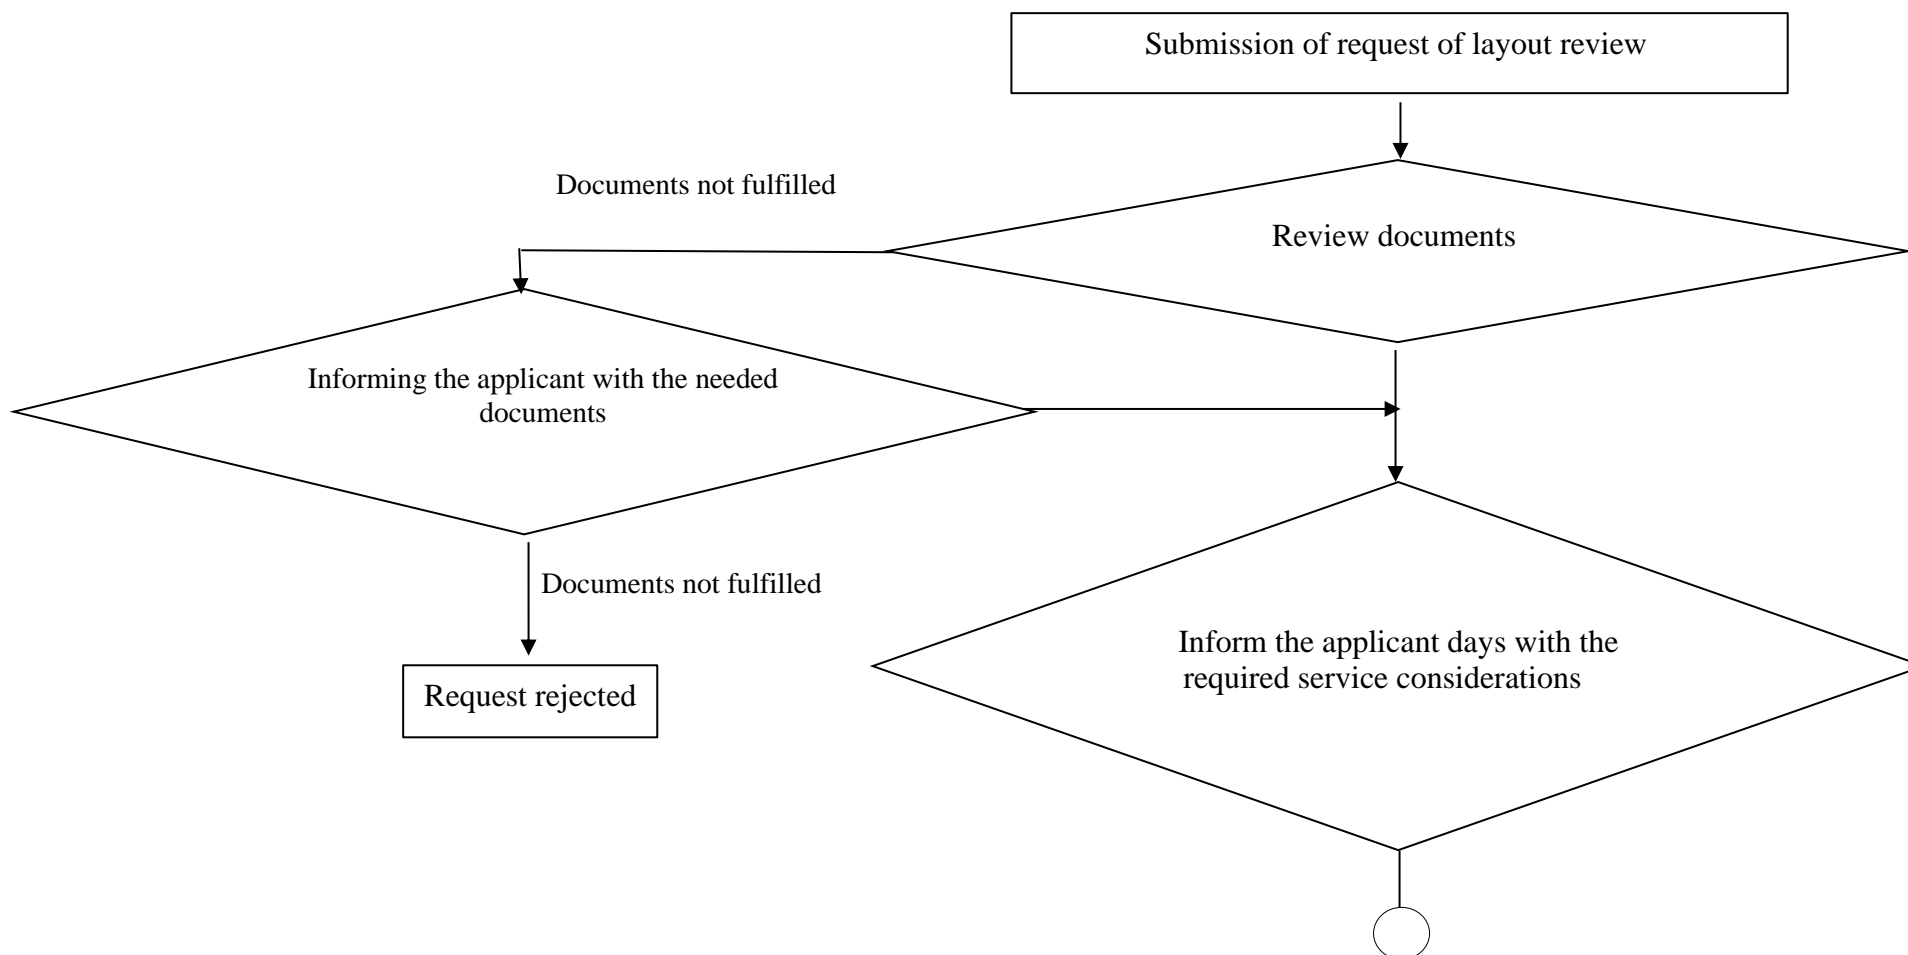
Submission of request of layout review

Documents not fulfilled

Review documents

Informing the applicant with the needed documents

Documents not fulfilled

Request rejected

Inform the applicant days with the required service considerations